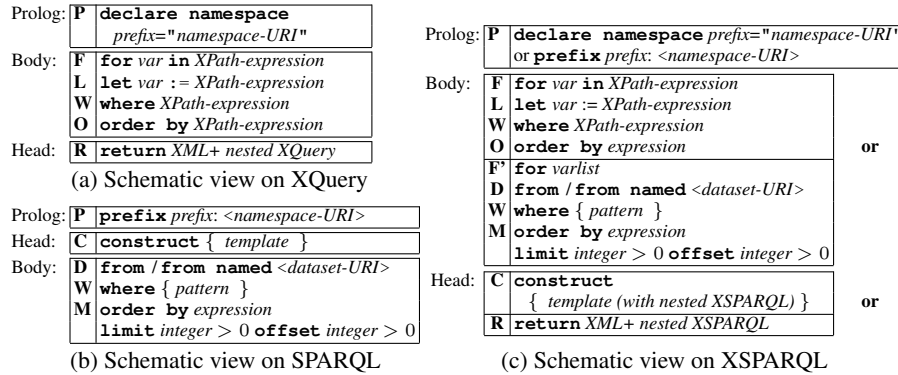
Prolog: **P** **declare namespace** *prefix*="*namespace-URI*"

Body:
| | |
|---|---|
| **F** | **for** *var* **in** *XPath-expression* |
| **L** | **let** *var* := *XPath-expression* |
| **W** | **where** *XPath-expression* |
| **O** | **order by** *XPath-expression* |

Head: **R** **return** *XML+ nested XQuery*

(a) Schematic view on XQuery

Prolog: **P** **prefix** *prefix*: <*namespace-URI*>

Head: **C** **construct** { *template* }

Body:
| | |
|---|---|
| **D** | **from / from named** <*dataset-URI*> |
| **W** | **where** { *pattern* } |
| **M** | **order by** *expression* |
| | **limit** *integer* $> 0$ **offset** *integer* $> 0$ |

(b) Schematic view on SPARQL

Prolog: **P** **declare namespace** *prefix*="*namespace-URI*" or **prefix** *prefix*: <*namespace-URI*>

Body:
| | |
|---|---|
| **F** | **for** *var* **in** *XPath-expression* |
| **L** | **let** *var* := *XPath-expression* |
| **W** | **where** *XPath-expression* |
| **O** | **order by** *expression* |
| **F'** | **for** *varlist* |
| **D** | **from / from named** <*dataset-URI*> |
| **W** | **where** { *pattern* } |
| **M** | **order by** *expression* |
| | **limit** *integer* $> 0$ **offset** *integer* $> 0$ |

or

Head:
| | |
|---|---|
| **C** | **construct** { *template (with nested XSPARQL)* } |
| **R** | **return** *XML+ nested XSPARQL* |

or

(c) Schematic view on XSPARQL